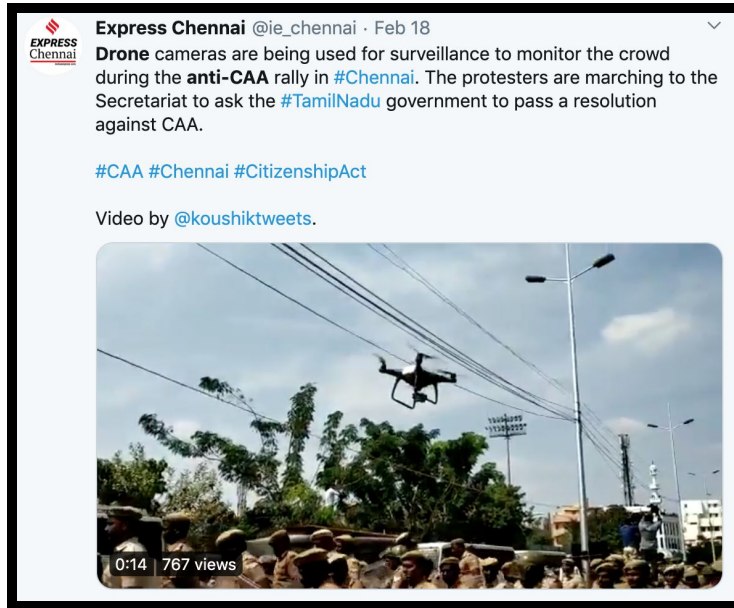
EXPRESS Chennai

Express Chennai @ie_chennai · Feb 18

Drone cameras are being used for surveillance to monitor the crowd during the anti-CAA rally in #Chennai. The protesters are marching to the Secretariat to ask the #TamilNadu government to pass a resolution against CAA.

#CAA #Chennai #CitizenshipAct

Video by @koushiktweets.

0:14 | 767 views